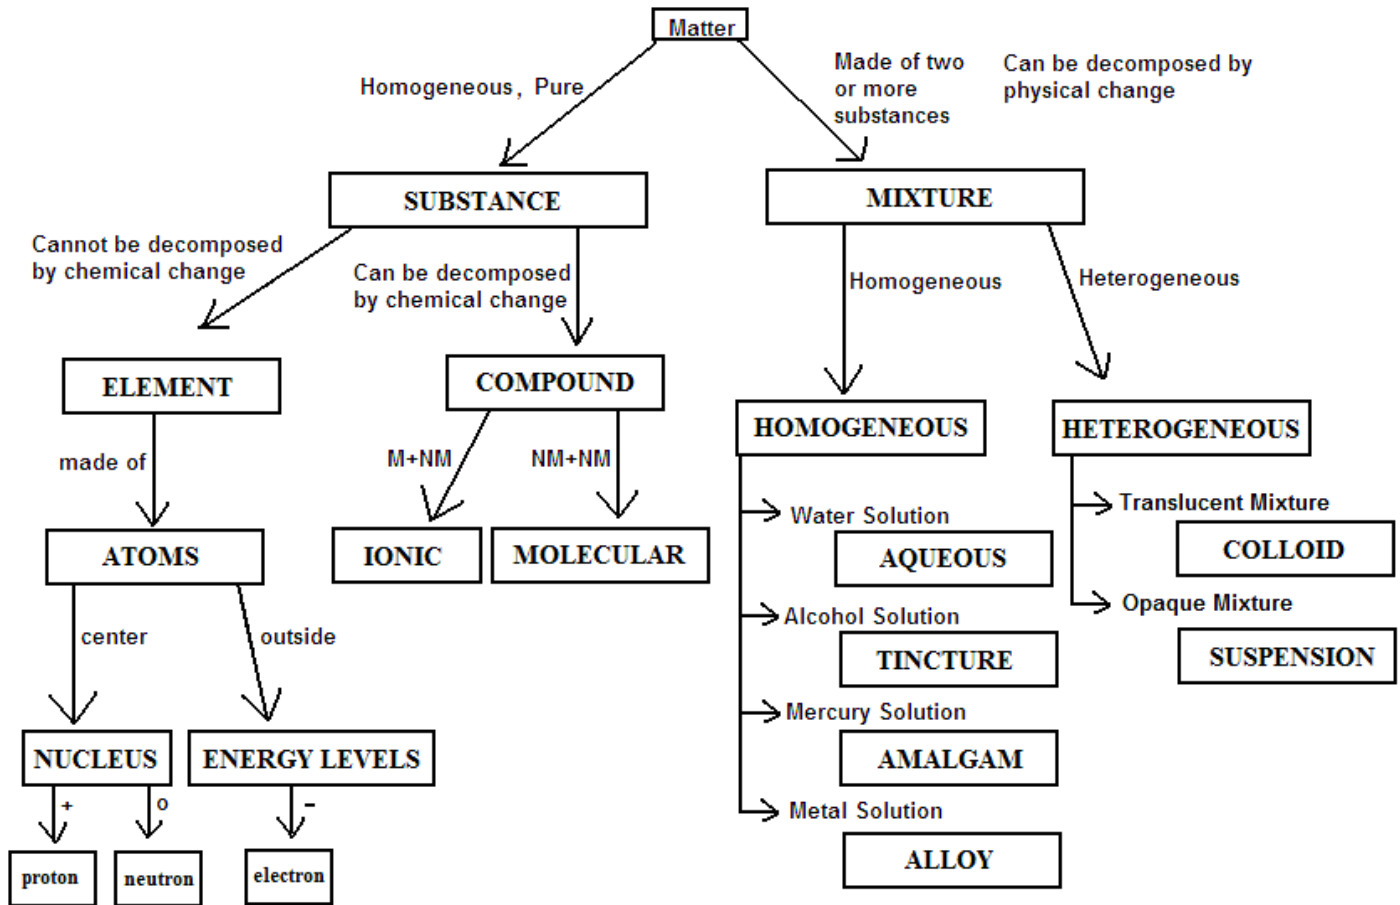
Matter

Homogeneous, Pure

Made of two or more substances

Can be decomposed by physical change

SUBSTANCE

MIXTURE

Cannot be decomposed by chemical change

Can be decomposed by chemical change

Homogeneous

Heterogeneous

ELEMENT

COMPOUND

HOMOGENEOUS

HETEROGENEOUS

made of

M+NM

NM+NM

Water Solution

AQUEOUS

Translucent Mixture

COLLOID

ATOMS

IONIC

MOLECULAR

Alcohol Solution

TINCTURE

Opaque Mixture

SUSPENSION

center

outside

Mercury Solution

AMALGAM

NUCLEUS

ENERGY LEVELS

+

o

-

Metal Solution

ALLOY

proton

neutron

electron